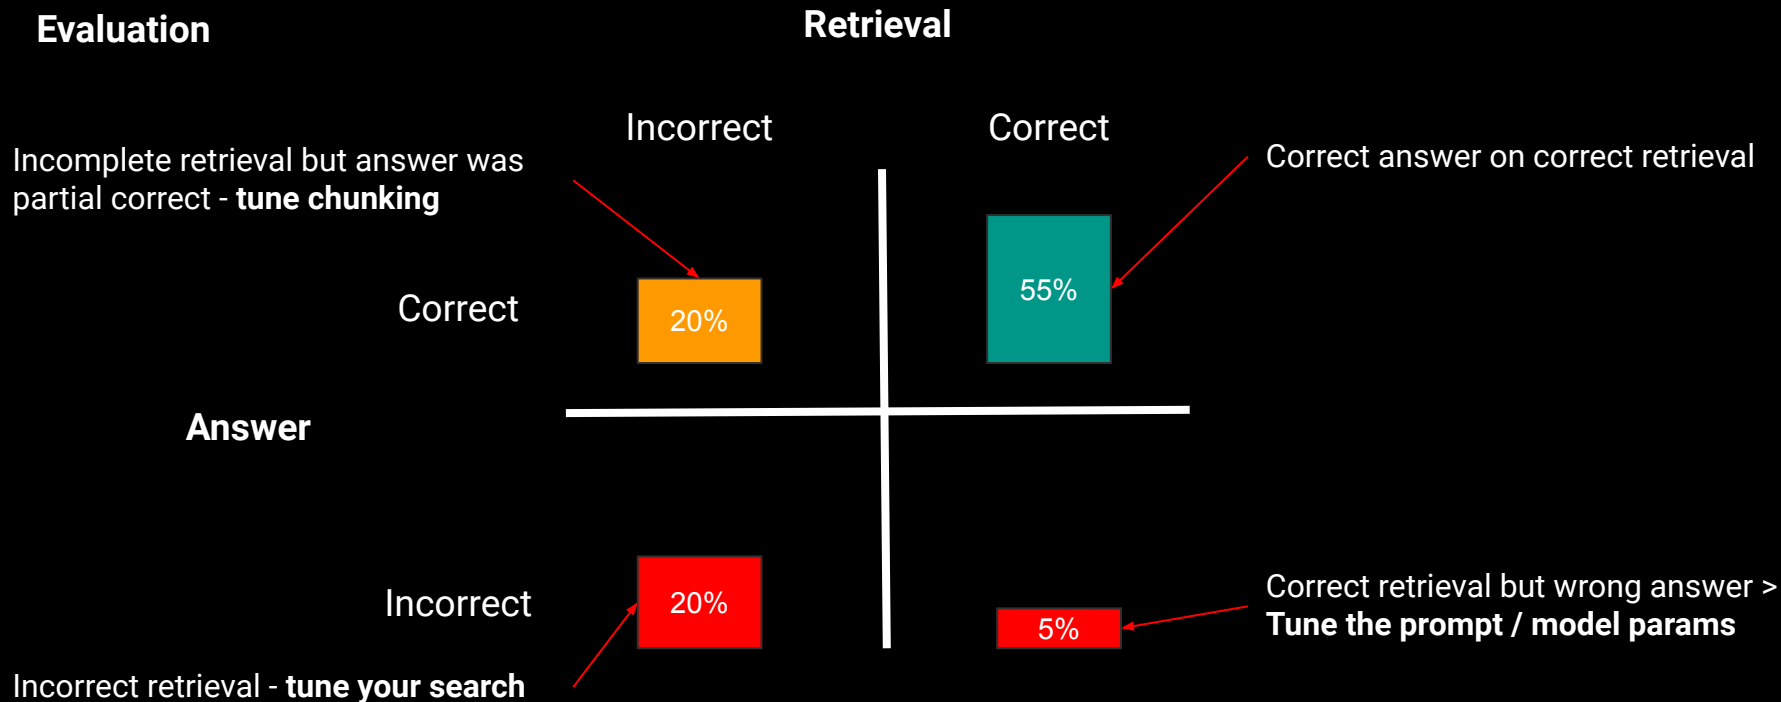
Evaluation

Retrieval

Incorrect

Correct

Incomplete retrieval but answer was partial correct - **tune chunking**

Correct answer on correct retrieval

Correct

20%

55%

Answer

Incorrect

20%

5%

Correct retrieval but wrong answer > **Tune the prompt / model params**

Incorrect retrieval - **tune your search**